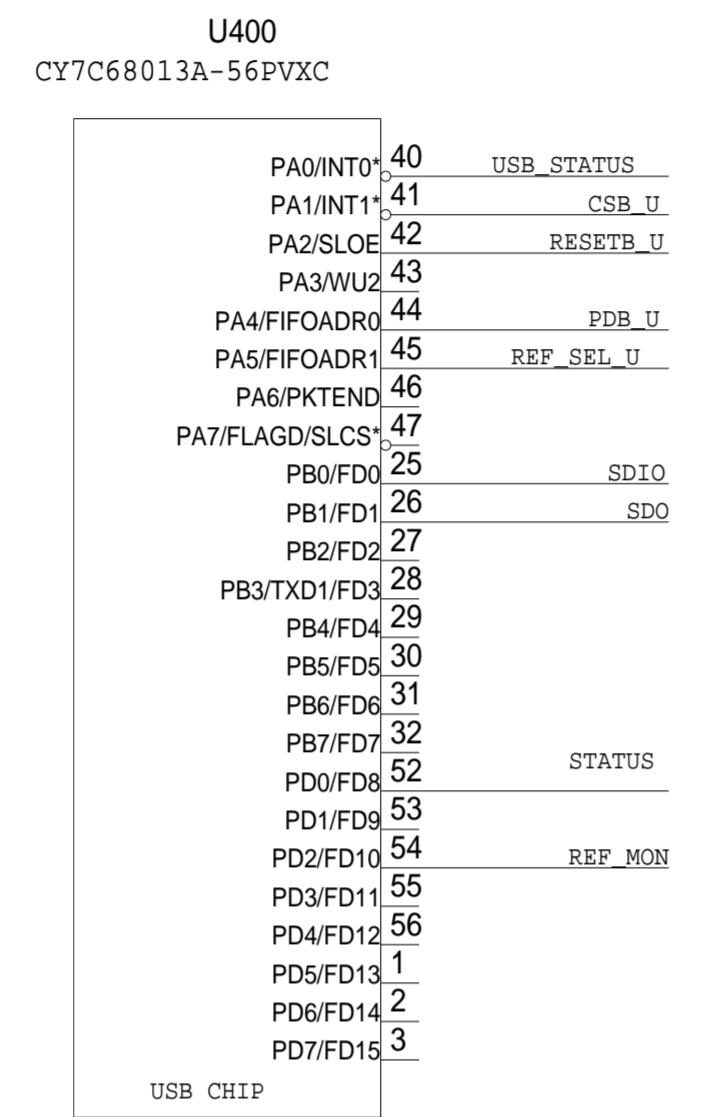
U400
CY7C68013A-56PVXC

PA0/INT0* 40 USB_STATUS
PA1/INT1* 41 CSB_U
PA2/SLOE 42 RESETB_U
PA3/WU2 43
PA4/FIFOADR0 44 PDB_U
PA5/FIFOADR1 45 REF_SEL_U
PA6/PKTEND 46
PA7/FLAGD/SLCS* 47
PB0/FD0 25 SDIO
PB1/FD1 26 SDO
PB2/FD2 27
PB3/TXD1/FD3 28
PB4/FD4 29
PB5/FD5 30
PB6/FD6 31
PB7/FD7 32
STATUS
PD0/FD8 52
PD1/FD9 53
PD2/FD10 54 REF_MON
PD3/FD11 55
PD4/FD12 56
PD5/FD13 1
PD6/FD14 2
PD7/FD15 3

USB CHIP